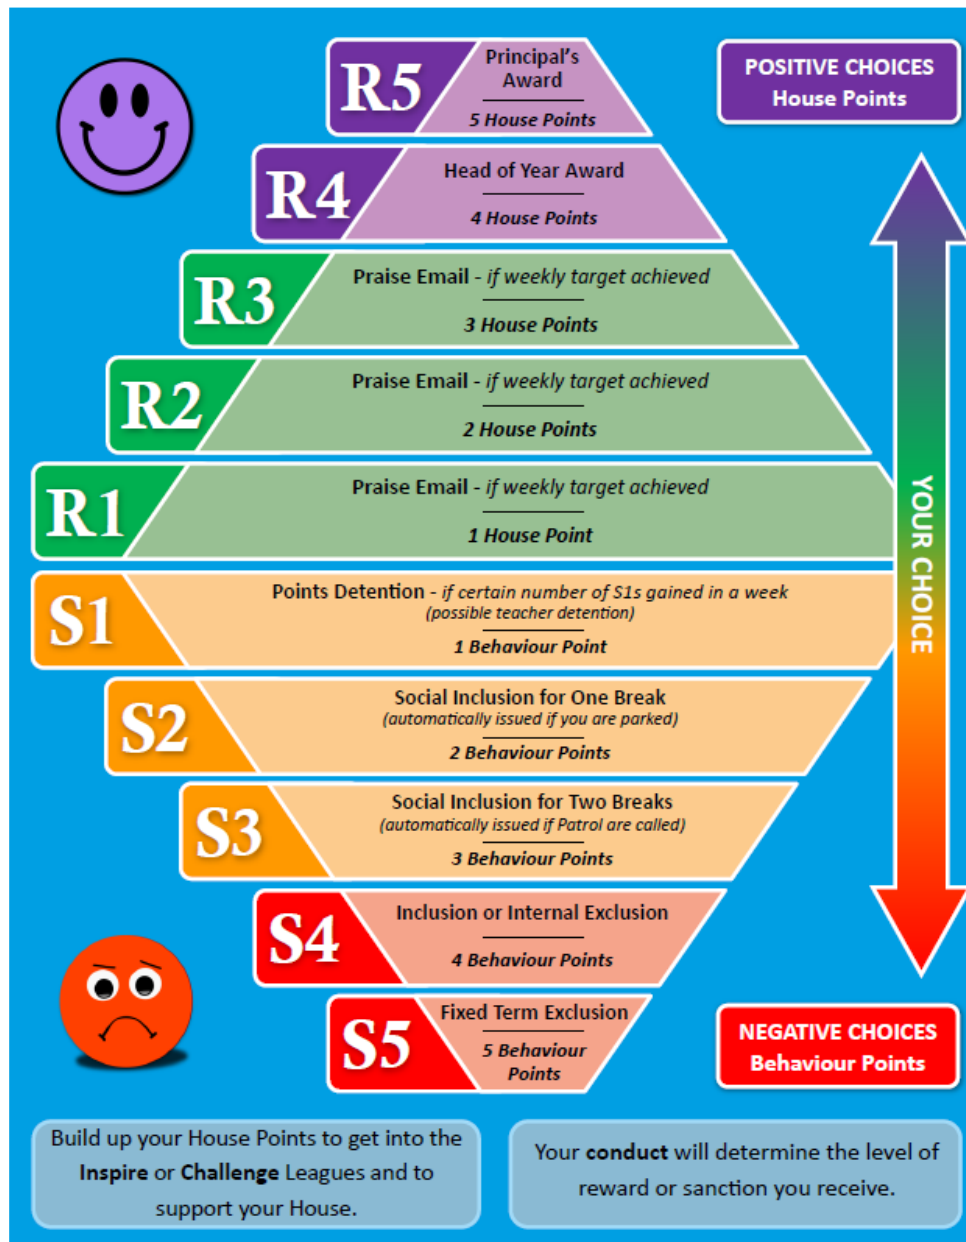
R5 Principal's Award

5 House Points

POSITIVE CHOICES House Points

R4 Head of Year Award

4 House Points

R3 Praise Email - if weekly target achieved

3 House Points

R2 Praise Email - if weekly target achieved

2 House Points

R1 Praise Email - if weekly target achieved

1 House Point

YOUR CHOICE

S1 Points Detention - if certain number of S1s gained in a week (possible teacher detention)

1 Behaviour Point

S2 Social Inclusion for One Break (automatically issued if you are parked)

2 Behaviour Points

S3 Social Inclusion for Two Breaks (automatically issued if Patrol are called)

3 Behaviour Points

S4 Inclusion or Internal Exclusion

4 Behaviour Points

S5 Fixed Term Exclusion

5 Behaviour Points

NEGATIVE CHOICES Behaviour Points

Build up your House Points to get into the **Inspire** or **Challenge** Leagues and to support your House.

Your **conduct** will determine the level of reward or sanction you receive.